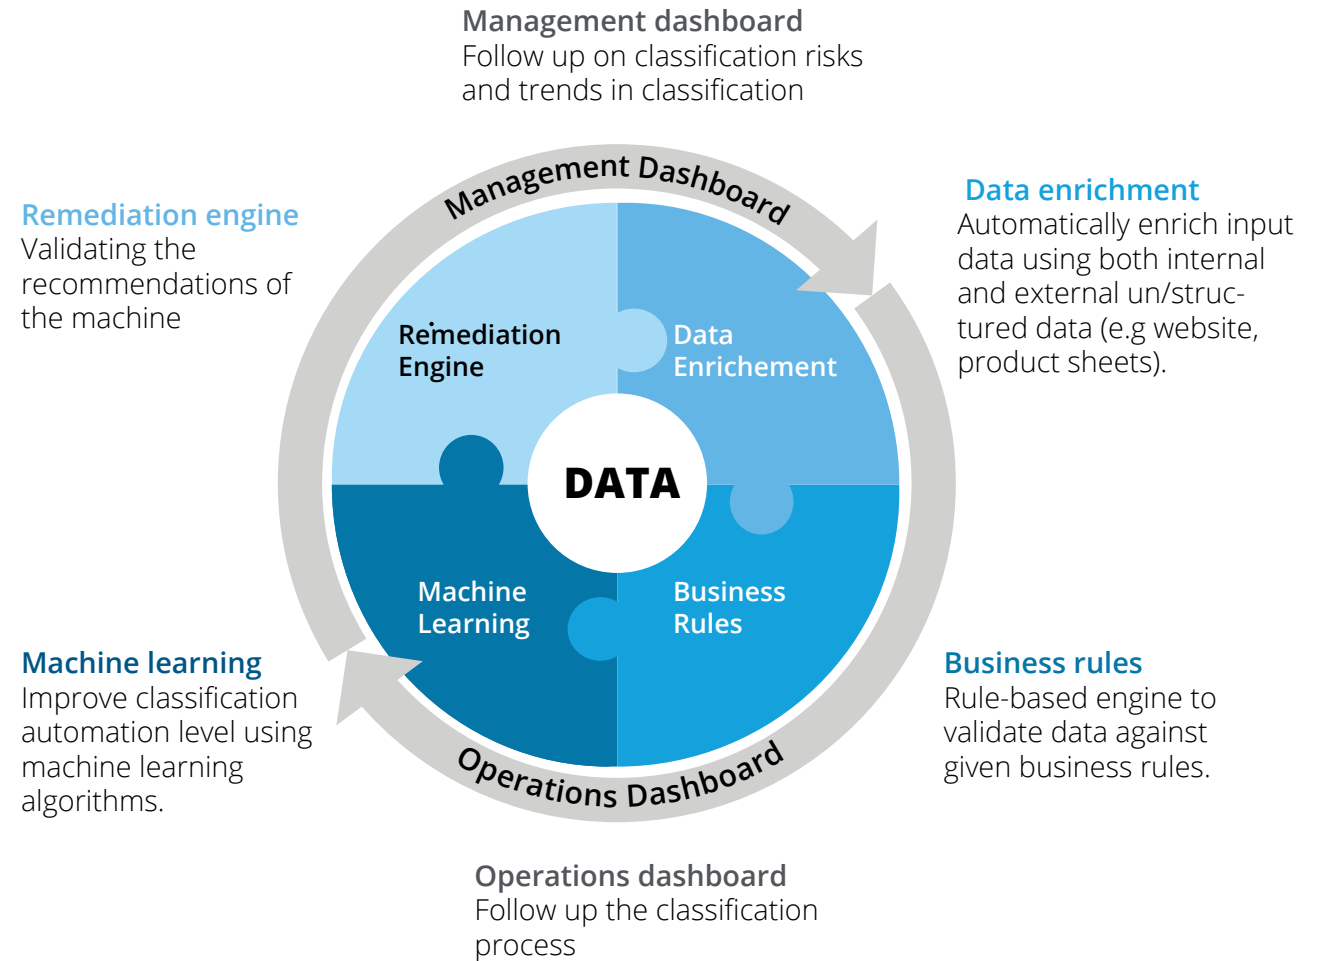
Management dashboard
Follow up on classification risks and trends in classification

Remediation engine
Validating the recommendations of the machine

Management Dashboard

Data enrichment
Automatically enrich input data using both internal and external un/structured data (e.g website, product sheets).

Remediation Engine

Data Enrichement

DATA

Machine Learning

Business Rules

Machine learning
Improve classification automation level using machine learning algorithms.

Business rules
Rule-based engine to validate data against given business rules.

Operations Dashboard

Operations dashboard
Follow up the classification process